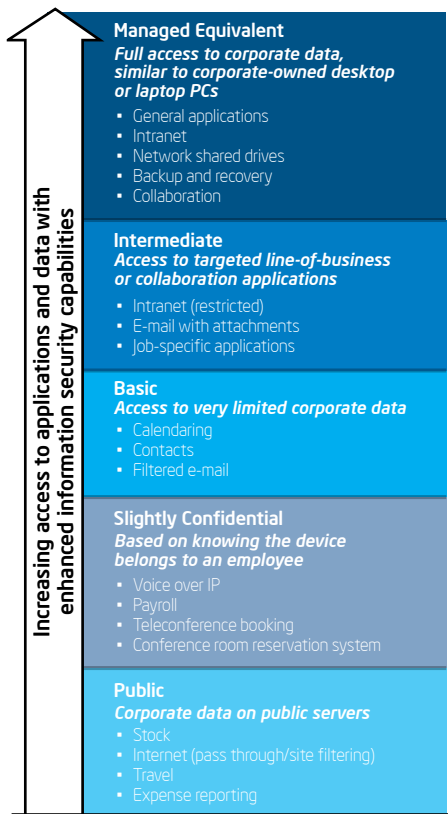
Increasing access to applications and data with enhanced information security capabilities

Managed Equivalent
Full access to corporate data, similar to corporate-owned desktop or laptop PCs
- General applications
- Intranet
- Network shared drives
- Backup and recovery
- Collaboration

Intermediate
Access to targeted line-of-business or collaboration applications
- Intranet (restricted)
- E-mail with attachments
- Job-specific applications

Basic
Access to very limited corporate data
- Calendaring
- Contacts
- Filtered e-mail

Slightly Confidential
Based on knowing the device belongs to an employee
- Voice over IP
- Payroll
- Teleconference booking
- Conference room reservation system

Public
Corporate data on public servers
- Stock
- Internet (pass through/site filtering)
- Travel
- Expense reporting